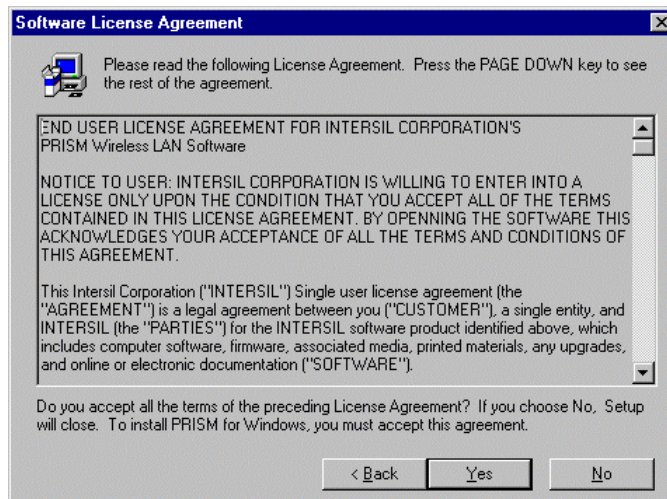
Software License Agreement

Please read the following License Agreement. Press the PAGE DOWN key to see the rest of the agreement.

END USER LICENSE AGREEMENT FOR INTERSIL CORPORATION'S PRISM Wireless LAN Software

NOTICE TO USER: INTERSIL CORPORATION IS WILLING TO ENTER INTO A LICENSE ONLY UPON THE CONDITION THAT YOU ACCEPT ALL OF THE TERMS CONTAINED IN THIS LICENSE AGREEMENT. BY OPENNING THE SOFTWARE THIS ACKNOWLEDGES YOUR ACCEPTANCE OF ALL THE TERMS AND CONDITIONS OF THIS AGREEMENT.

This Intersil Corporation ("INTERSIL") Single user license agreement (the "AGREEMENT") is a legal agreement between you ("CUSTOMER"), a single entity, and INTERSIL (the "PARTIES") for the INTERSIL software product identified above, which includes computer software, firmware, associated media, printed materials, any upgrades, and online or electronic documentation ("SOFTWARE").

Do you accept all the terms of the preceding License Agreement? If you choose No, Setup will close. To install PRISM for Windows, you must accept this agreement.

< Back Yes No